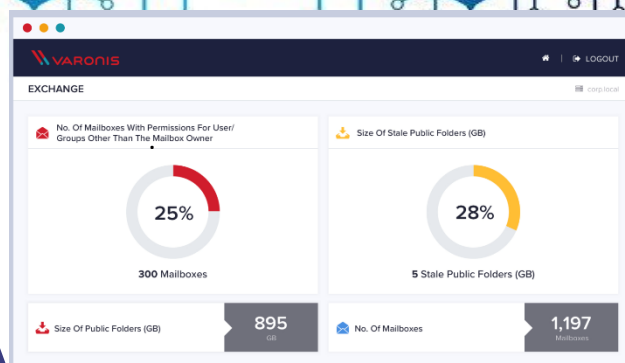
VARONIS

LOGOUT

EXCHANGE

corp.local

No. Of Mailboxes With Permissions For User/ Groups Other Than The Mailbox Owner

25%

300 Mailboxes

Size Of Stale Public Folders (GB)

28%

5 Stale Public Folders (GB)

Size Of Public Folders (GB)

895
GB

No. Of Mailboxes

1,197
Mailboxes